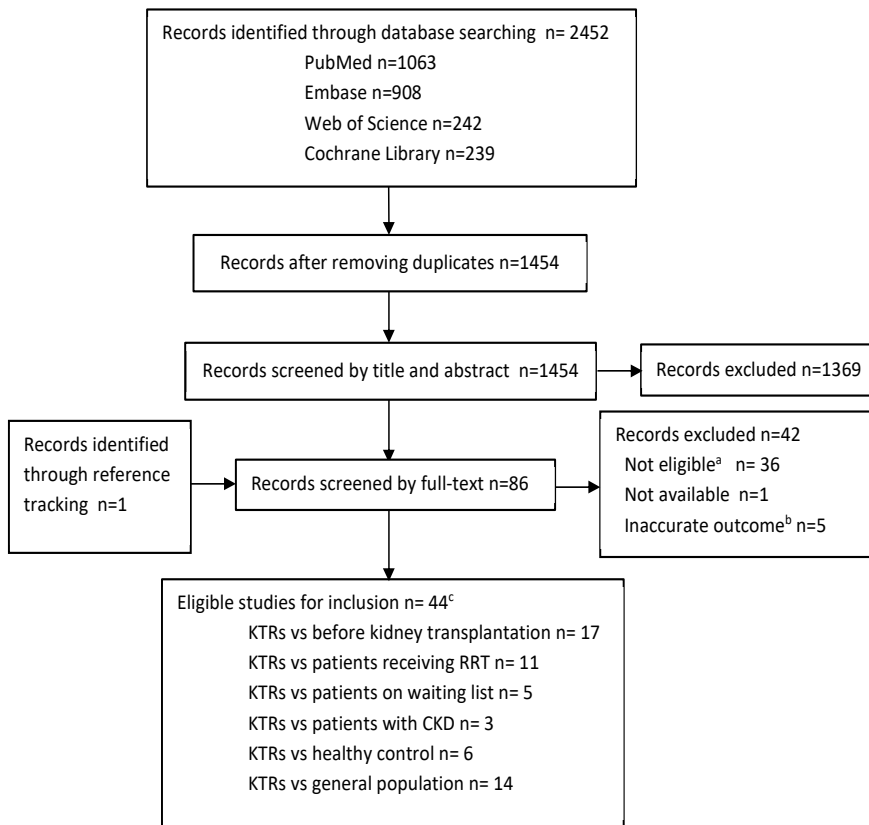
Records identified through database searching n= 2452
PubMed n=1063
Embase n=908
Web of Science n=242
Cochrane Library n=239

Records after removing duplicates n=1454

Records screened by title and abstract n=1454

Records excluded n=1369

Records identified through reference tracking n=1

Records screened by full-text n=86

Records excluded n=42
Not eligible$^{a}$ n= 36
Not available n=1
Inaccurate outcome$^{b}$ n=5

Eligible studies for inclusion n= 44$^{c}$
KTRs vs before kidney transplantation n= 17
KTRs vs patients receiving RRT n= 11
KTRs vs patients on waiting list n= 5
KTRs vs patients with CKD n= 3
KTRs vs healthy control n= 6
KTRs vs general population n= 14